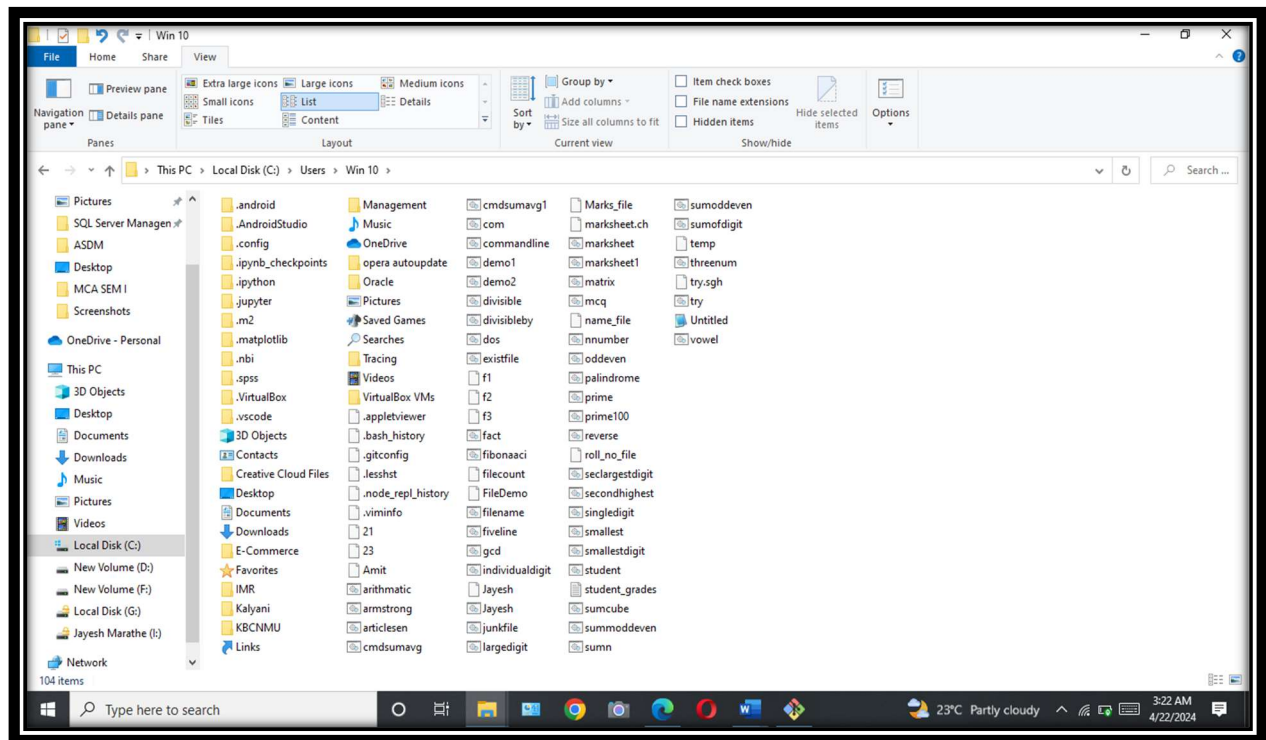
Win 10

File Home Share View

Preview pane
Navigation pane
Details pane
Panes

Extra large icons Large icons Medium icons
Small icons List Details
Tiles Content
Layout

Sort by
Group by
Add columns
Size all columns to fit
Current view

Item check boxes
File name extensions
Hidden items
Hide selected items
Show/hide

Options

This PC > Local Disk (C:) > Users > Win 10 >

Search ...

Pictures
SQL Server Managen
ASDM
Desktop
MCA SEM I
Screenshots
OneDrive - Personal
This PC
3D Objects
Desktop
Documents
Downloads
Music
Pictures
Videos
Local Disk (C:)
New Volume (D:)
New Volume (F:)
Local Disk (G:)
Jayesh Marathe (I:)
Network

.android
.AndroidStudio
.config
.ipynb_checkpoints
.ipython
.jupyter
.m2
.matplotlib
.nbi
.spss
.VirtualBox
.vscode
3D Objects
Contacts
Creative Cloud Files
Desktop
Documents
Downloads
E-Commerce
Favorites
IMR
Kalyani
KBCNMU
Links

Management
Music
OneDrive
opera autoupdate
Oracle
Pictures
Saved Games
Searches
Tracing
Videos
VirtualBox VMs
.appletviewer
.bash_history
.gitconfig
.lesshst
.node_repl_history
.viminfo
21
23
Amit
arithmatic
armstrong
articlesen
cmdsumavg

cmdsumavg1
com
commandline
demo1
demo2
divisible
divisibleby
dos
existfile
f1
f2
f3
fact
fibonaaci
filecount
FileDemo
filename
fiveline
gcd
individualdigit
Jayesh
Jayesh
junkfile
largedigit

Marks_file
marksheet.ch
marksheet
marksheet1
matrix
mcq
name_file
nnumber
oddeven
palindrome
prime
prime100
reverse
roll_no_file
seclargestdigit
secondhighest
singledigit
smallest
smallestdigit
student
student_grades
sumcube
summoddeven
sumn

sumoddeven
sumofdigit
temp
threenum
try.sgh
try
Untitled
vowel

104 items

Type here to search
23°C Partly cloudy
3:22 AM
4/22/2024